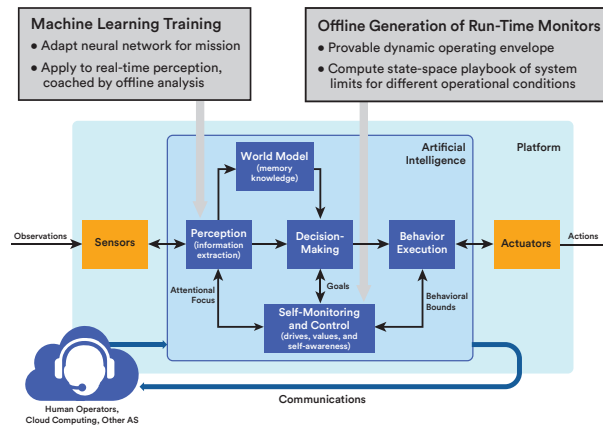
Machine Learning Training
• Adapt neural network for mission
• Apply to real-time perception, coached by offline analysis

Offline Generation of Run-Time Monitors
• Provable dynamic operating envelope
• Compute state-space playbook of system limits for different operational conditions

Platform

Artificial Intelligence

World Model (memory knowledge)

Observations

Sensors

Perception (information extraction)

Decision-Making

Behavior Execution

Actuators

Actions

Attentional Focus

Goals

Behavioral Bounds

Self-Monitoring and Control (drives, values, and self-awareness)

Communications

Human Operators, Cloud Computing, Other AS